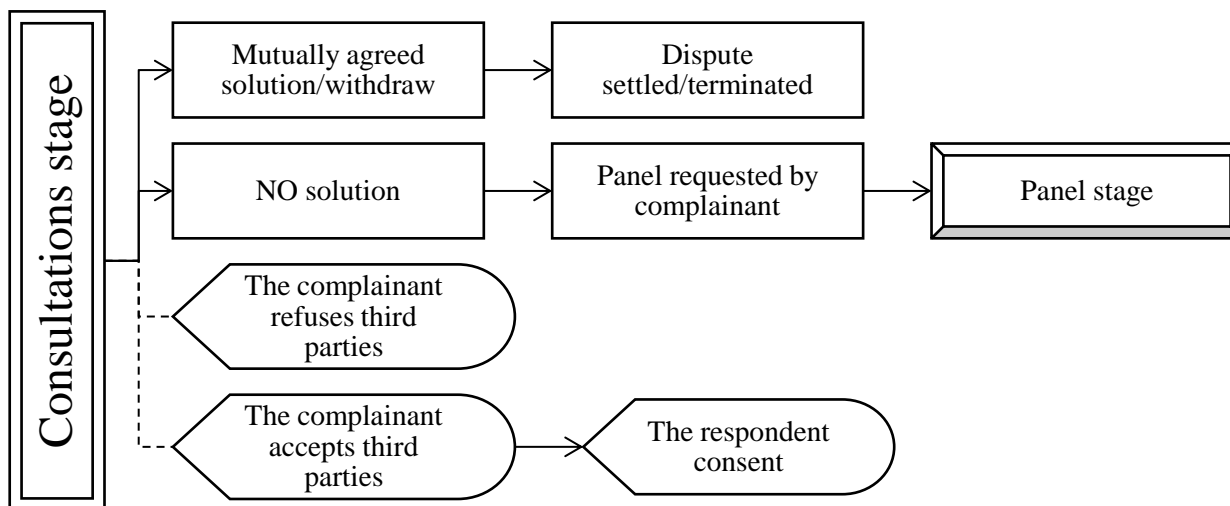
Consultations stage

Mutually agreed solution/withdraw

Dispute settled/terminated

NO solution

Panel requested by complainant

Panel stage

The complainant refuses third parties

The complainant accepts third parties

The respondent consent